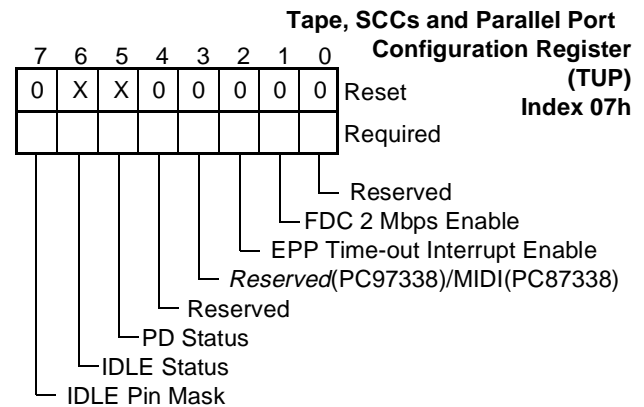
Tape, SCCs and Parallel Port Configuration Register (TUP) Index 07h

| 7 | 6 | 5 | 4 | 3 | 2 | 1 | 0 | |
|---|---|---|---|---|---|---|---|---|
| 0 | X | X | 0 | 0 | 0 | 0 | 0 | Reset |
| | | | | | | | | Required |

Reserved
FDC 2 Mbps Enable
EPP Time-out Interrupt Enable
Reserved(PC97338)/MIDI(PC87338)
Reserved
PD Status
IDLE Status
IDLE Pin Mask